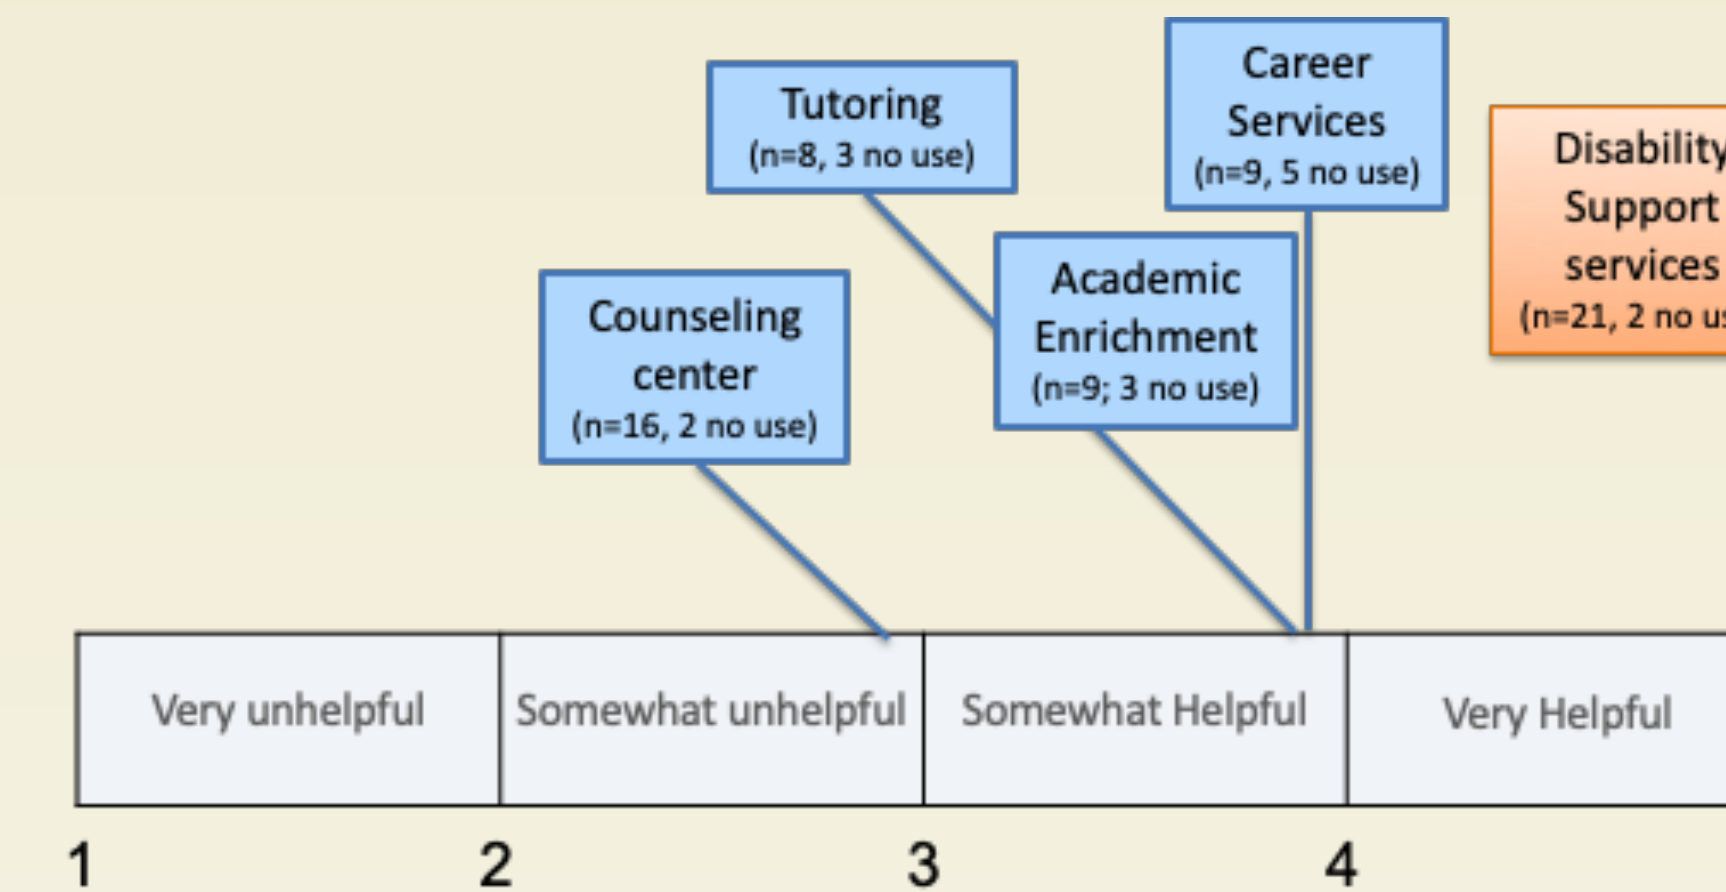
Career Services
(n=9, 5 no use)

Tutoring
(n=8, 3 no use)

Disability Support services
(n=21, 2 no u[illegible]

Counseling center
(n=16, 2 no use)

Academic Enrichment
(n=9; 3 no use)

| Very unhelpful | Somewhat unhelpful | Somewhat Helpful | Very Helpful |
|---|---|---|---|

1 2 3 4